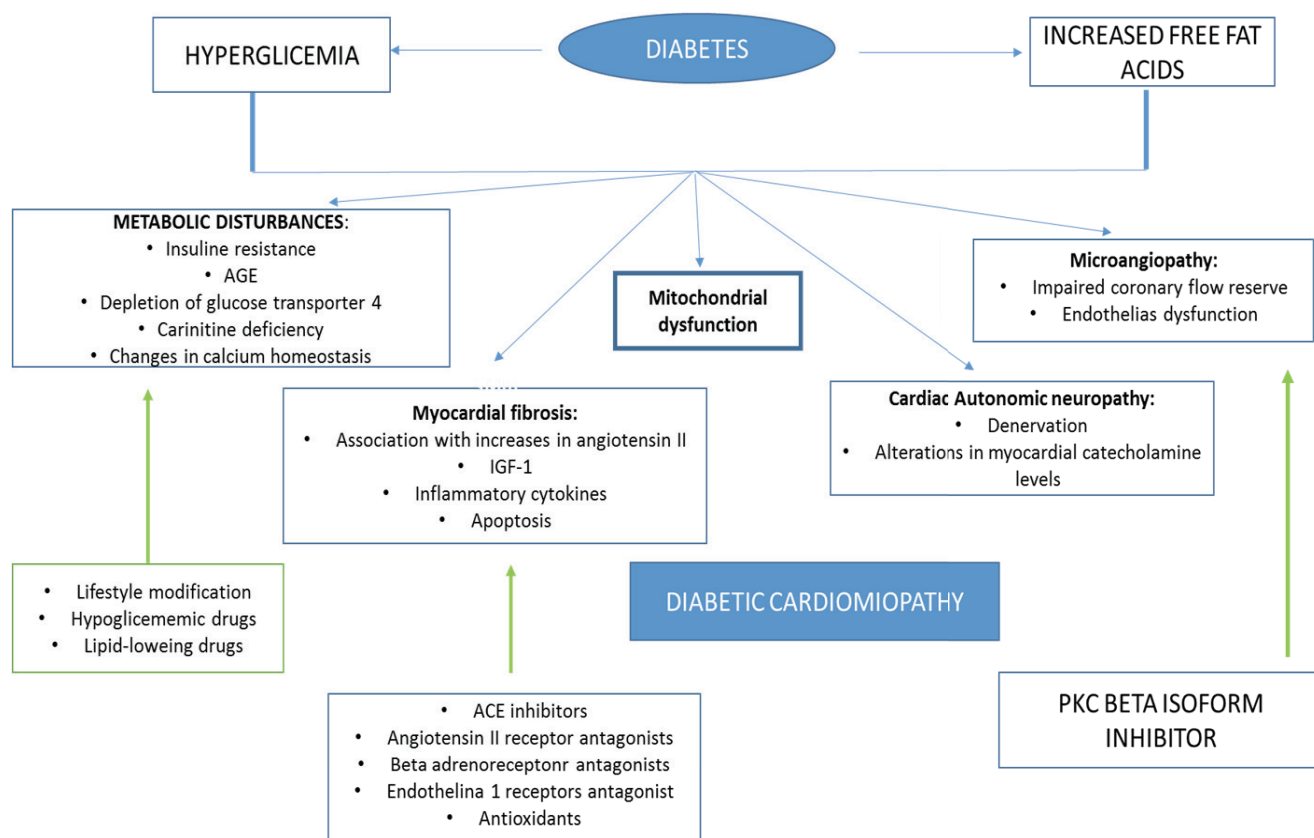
HYPERGLICEMIA

DIABETES

INCREASED FREE FAT ACIDS

**METABOLIC DISTURBANCES**:
- Insuline resistance
- AGE
- Depletion of glucose transporter 4
- Carinitine deficiency
- Changes in calcium homeostasis

**Mitochondrial dysfunction**

**Microangiopathy:**
- Impaired coronary flow reserve
- Endothelias dysfunction

**Myocardial fibrosis:**
- Association with increases in angiotensin II
- IGF-1
- Inflammatory cytokines
- Apoptosis

**Cardiac Autonomic neuropathy:**
- Denervation
- Alterations in myocardial catecholamine levels

DIABETIC CARDIOMIOPATHY

- Lifestyle modification
- Hypoglicememic drugs
- Lipid-loweing drugs

- ACE inhibitors
- Angiotensin II receptor antagonists
- Beta adrenoreceptonr antagonists
- Endothelina 1 receptors antagonist
- Antioxidants

PKC BETA ISOFORM INHIBITOR